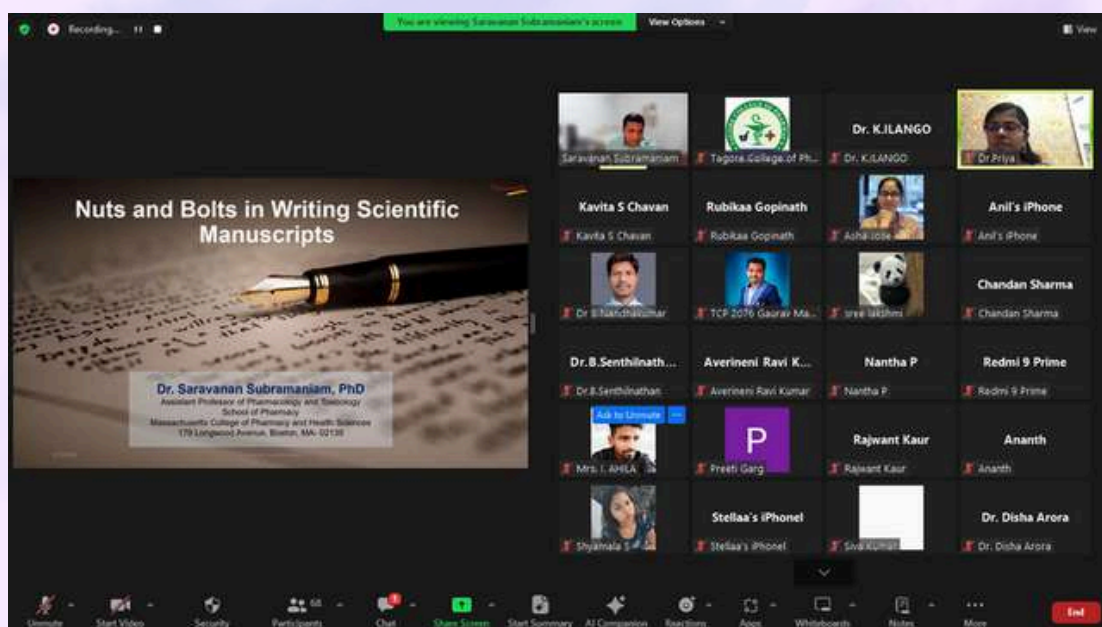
Recording...

You are viewing Saravanan Subramaniam's screen

View Options

View

Nuts and Bolts in Writing Scientific Manuscripts

Dr. Saravanan Subramaniam, PhD
Assistant Professor of Pharmacology and Toxicology
School of Pharmacy
Massachusetts College of Pharmacy and Health Sciences
179 Longwood Avenue, Boston, MA- 02135

Saravanan Subramaniam

Tagore College of Ph...

Dr. K.ILANGO

Dr. K.ILANGO

Dr.Priya

Kavita S Chavan

Kavita S Chavan

Rubikaa Gopinath

Rubikaa Gopinath

Asha Jose

Anil's iPhone

Anil's iPhone

Dr S.Nandhakumar

TCP 2076 Gaurav Ma...

sree lakshmi

Chandan Sharma

Chandan Sharma

Dr.B.Senthilnath...

Dr.B.Senthilnathan

Averineni Ravi K...

Averineni Ravi Kumar

Nantha P

Nantha P

Redmi 9 Prime

Redmi 9 Prime

Ask to Unmute

Mrs. I. AHILA

P

Preeti Garg

Rajwant Kaur

Rajwant Kaur

Ananth

Ananth

Shyamala S

Stellaa's iPhone1

Stellaa's iPhone1

Siva Kumar

Dr. Disha Arora

Dr. Disha Arora

Unmute

Start Video

Security

Participants 68

Chat

Share Screen

Start Summary

AI Companion

Reactions

Apps

Whiteboards

Notes

More

End